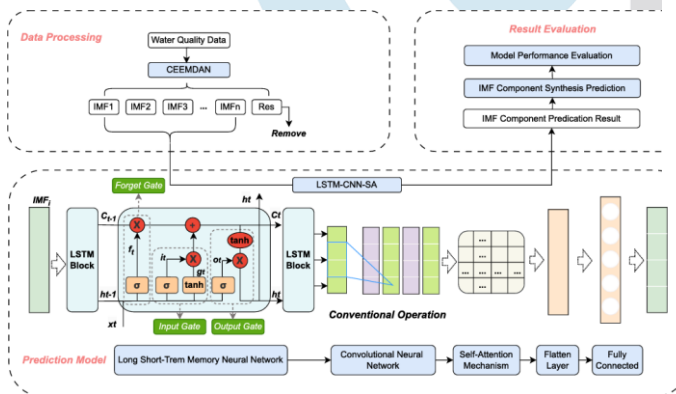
Data Processing

Water Quality Data

CEEMDAN

IMF1 IMF2 IMF3 ... IMFn Res

Remove

Result Evaluation

Model Performance Evaluation

IMF Component Synthesis Prediction

IMF Component Predication Result

LSTM-CNN-SA

$IMF_i$

LSTM Block

Forget Gate

$C_{t-1}$

ht

Ct

$f_t$

$i_t$

$g_t$

$o_t$

tanh

σ

σ

tanh

σ

ht-1

ht

xt

Input Gate

Output Gate

LSTM Block

Conventional Operation

...

...

...

...

...

...

...

...

Prediction Model

Long Short-Trem Memory Neural Network

Convolutional Neural Network

Self-Attention Mechanism

Flatten Layer

Fully Connected